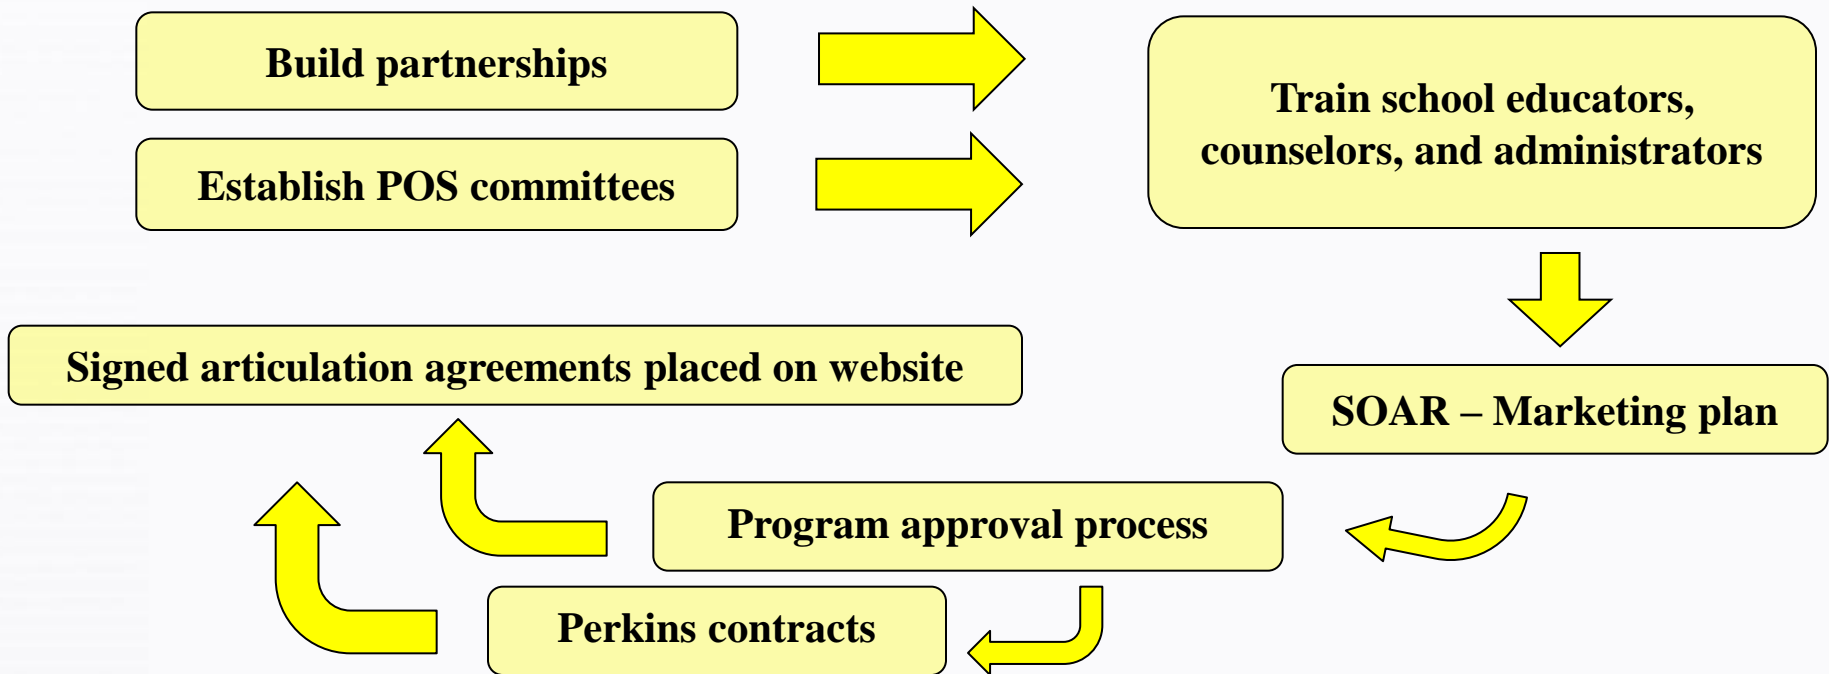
Build partnerships

Establish POS committees

Train school educators, counselors, and administrators

SOAR – Marketing plan

Signed articulation agreements placed on website

Program approval process

Perkins contracts